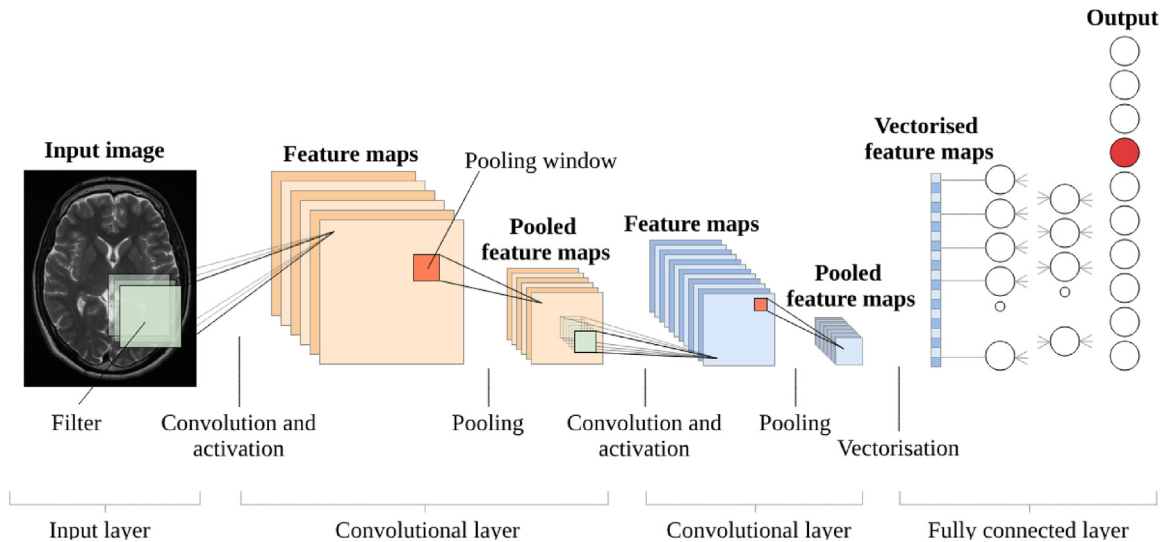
Output

Input image

Feature maps

Pooling window

Pooled feature maps

Feature maps

Pooled feature maps

Vectorised feature maps

Filter

Convolution and activation

Pooling

Convolution and activation

Pooling

Vectorisation

Input layer

Convolutional layer

Convolutional layer

Fully connected layer